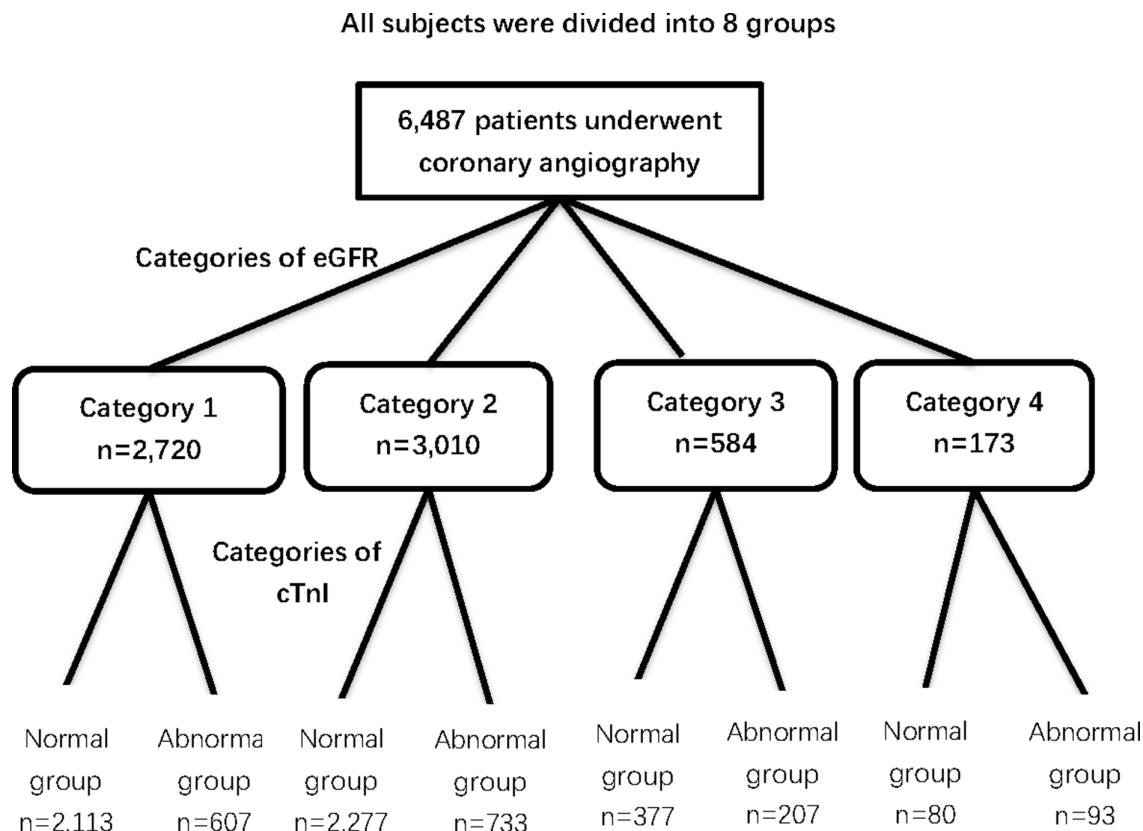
All subjects were divided into 8 groups

6,487 patients underwent coronary angiography

Categories of eGFR

Category 1
n=2,720

Category 2
n=3,010

Category 3
n=584

Category 4
n=173

Categories of cTnI

Normal group
n=2,113

Abnorma group
n=607

Normal group
n=2,277

Abnormal group
n=733

Normal group
n=377

Abnormal group
n=207

Normal group
n=80

Abnormal group
n=93